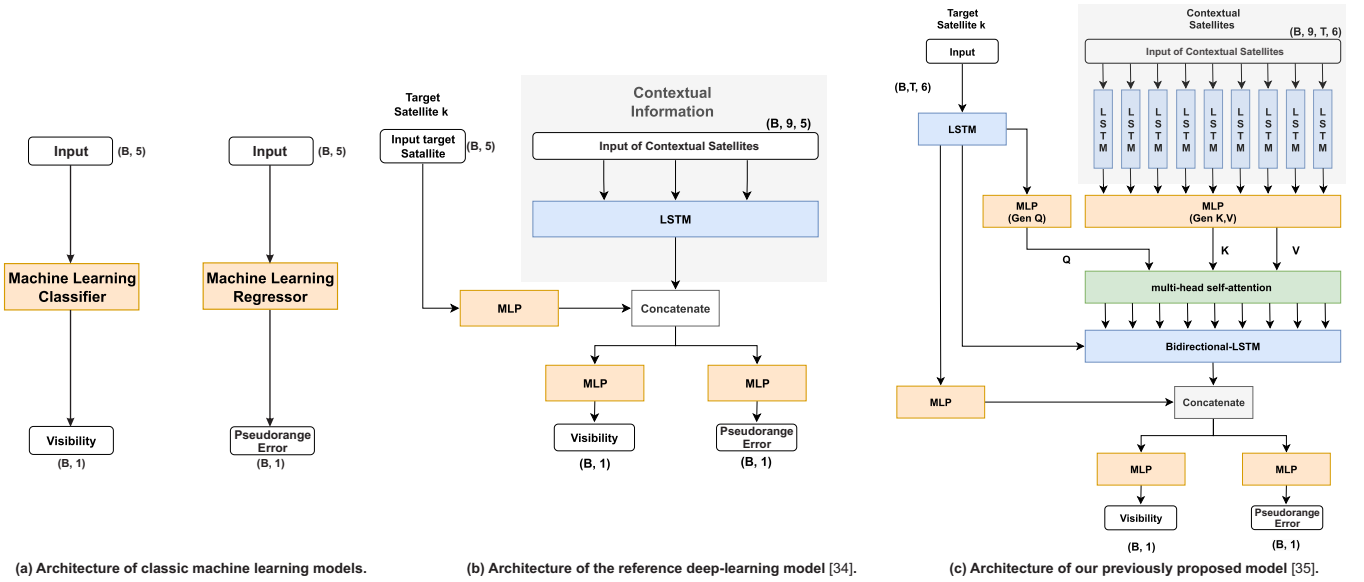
Input (B, 5)

Machine Learning Classifier

Visibility
(B, 1)

Input (B, 5)

Machine Learning Regressor

Pseudorange Error
(B, 1)

(a) Architecture of classic machine learning models.

Target Satellite k

Input target Satallite (B, 5)

Contextual Information

(B, 9, 5)

Input of Contextual Satellites

LSTM

MLP

Concatenate

MLP

MLP

Visibility

Pseudorange Error

(B, 1)

(B, 1)

(b) Architecture of the reference deep-learning model [34].

Target Satellite k

Input

(B,T, 6)

LSTM

Contextual Satellites

(B, 9, T, 6)

Input of Contextual Satellites

L S T M

L S T M

L S T M

L S T M

L S T M

L S T M

L S T M

L S T M

L S T M

MLP (Gen Q)

MLP (Gen K,V)

Q

K

V

multi-head self-attention

Bidirectional-LSTM

MLP

Concatenate

MLP

MLP

Visibility

Pseudorange Error

(B, 1)

(B, 1)

(c) Architecture of our previously proposed model [35].